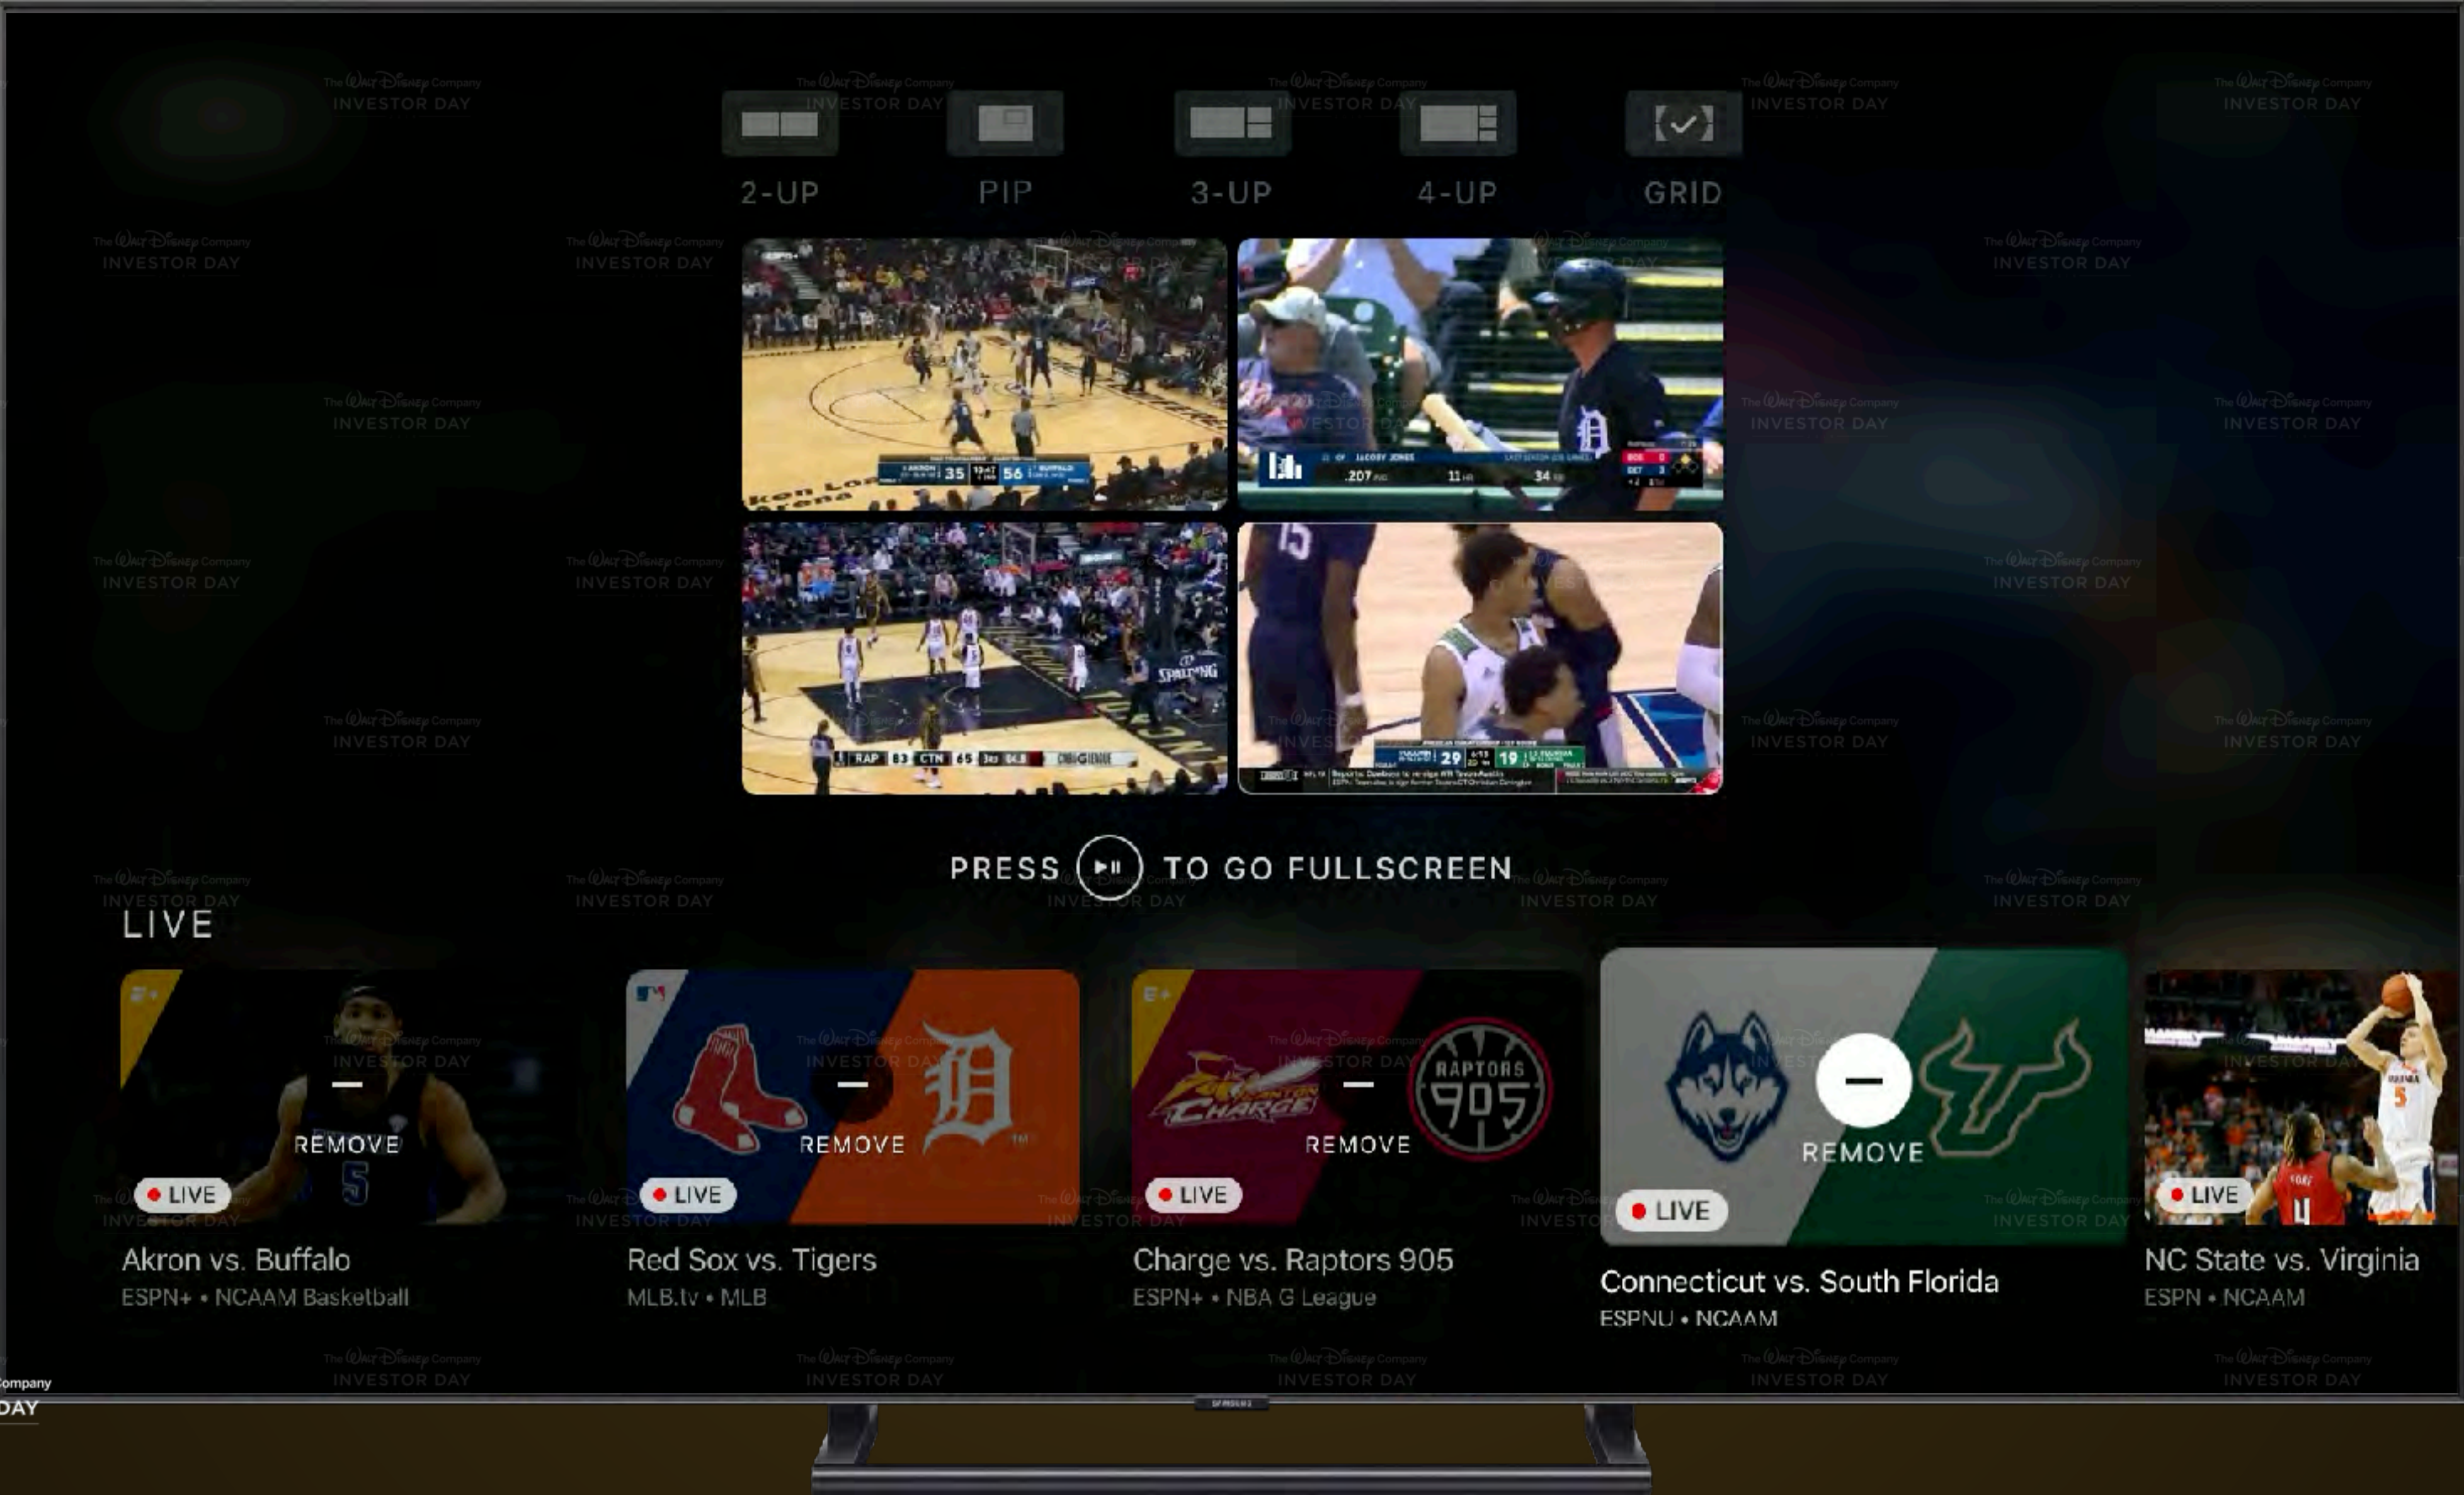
2-UP PIP 3-UP 4-UP GRID

AKRON 35 56 BUFFALO

.207 11 34

RAP 83 CTN 65

29 19

PRESS TO GO FULLSCREEN

LIVE

REMOVE
LIVE
Akron vs. Buffalo
ESPN+ • NCAAM Basketball

REMOVE
LIVE
Red Sox vs. Tigers
MLB.tv • MLB

REMOVE
RAPTORS 905
LIVE
Charge vs. Raptors 905
ESPN+ • NBA G League

REMOVE
LIVE
Connecticut vs. South Florida
ESPNU • NCAAM

LIVE
NC State vs. Virginia
ESPN • NCAAM

The Walt Disney Company INVESTOR DAY